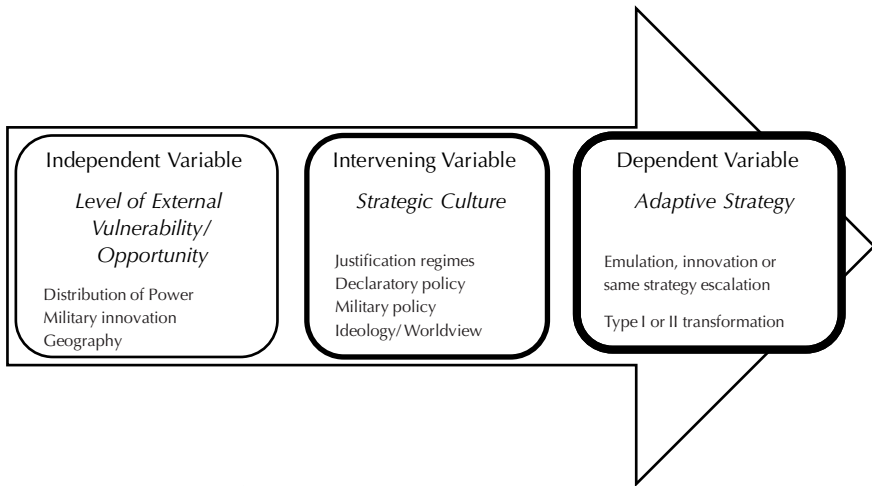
Independent Variable

*Level of External Vulnerability/ Opportunity*

Distribution of Power
Military innovation
Geography

Intervening Variable

*Strategic Culture*

Justification regimes
Declaratory policy
Military policy
Ideology/ Worldview

Dependent Variable

*Adaptive Strategy*

Emulation, innovation or same strategy escalation

Type I or II transformation